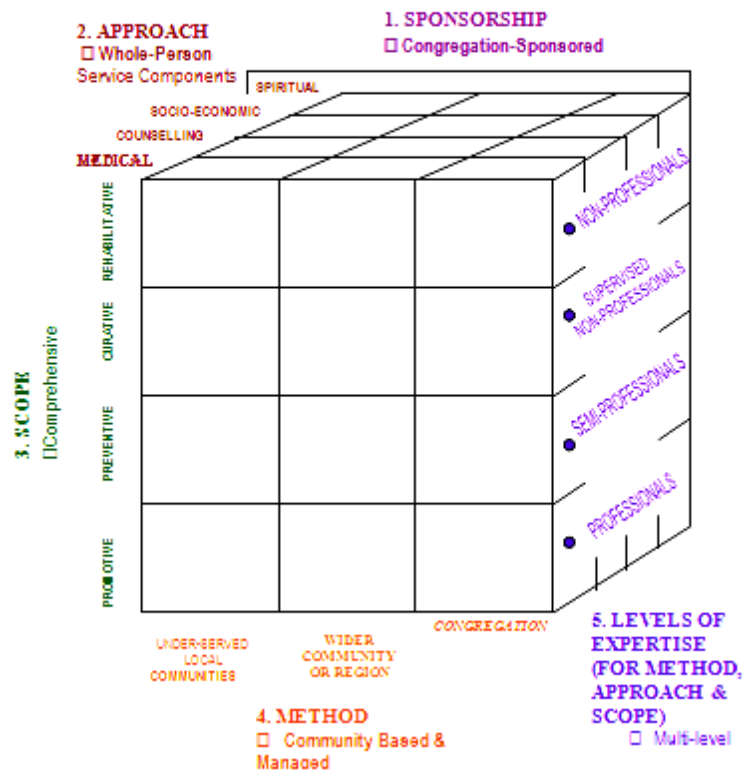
2. APPROACH
☐ Whole-Person Service Components

1. SPONSORSHIP
☐ Congregation-Sponsored

SPIRITUAL
SOCIO-ECONOMIC
COUNSELLING
MEDICAL

REHABILITATIVE
CURATIVE
PREVENTIVE
PROMOTIVE

3. SCOPE
☐Comprehensive

NON-PROFESSIONALS
SUPERVISED NON-PROFESSIONALS
SEMI-PROFESSIONALS
PROFESSIONALS

UNDER-SERVED LOCAL COMMUNITIES
WIDER COMMUNITY OR REGION
CONGREGATION

4. METHOD
☐ Community Based & Managed

5. LEVELS OF EXPERTISE (FOR METHOD, APPROACH & SCOPE)
☐ Multi-level